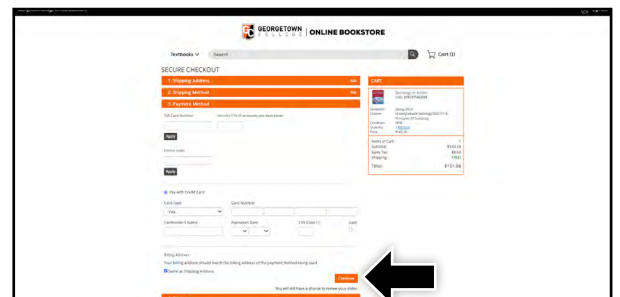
GEORGETOWN COLLEGE | ONLINE BOOKSTORE

Textbooks ∨ Search

Cart (1)

SECURE CHECKOUT

1. Shipping Address Edit

2. Shipping Method Edit

3. Payment Method

Gift Card Number

Apply

Promo code

Apply

Pay with Credit Card

Card Type

Visa

Card Number

Cardholder's Name

Expiration Date

CVV (Ctrl+?)

Billing Address

Your billing address should match the billing address of the payment method being used.

Same as Shipping Address

Continue

You will still have a chance to review your order.

CART

Sociology In Action
ISBN: 9781071480888

Items in Cart:
Subtotal:
Sales Tax:
Shipping:

Total: $151.88